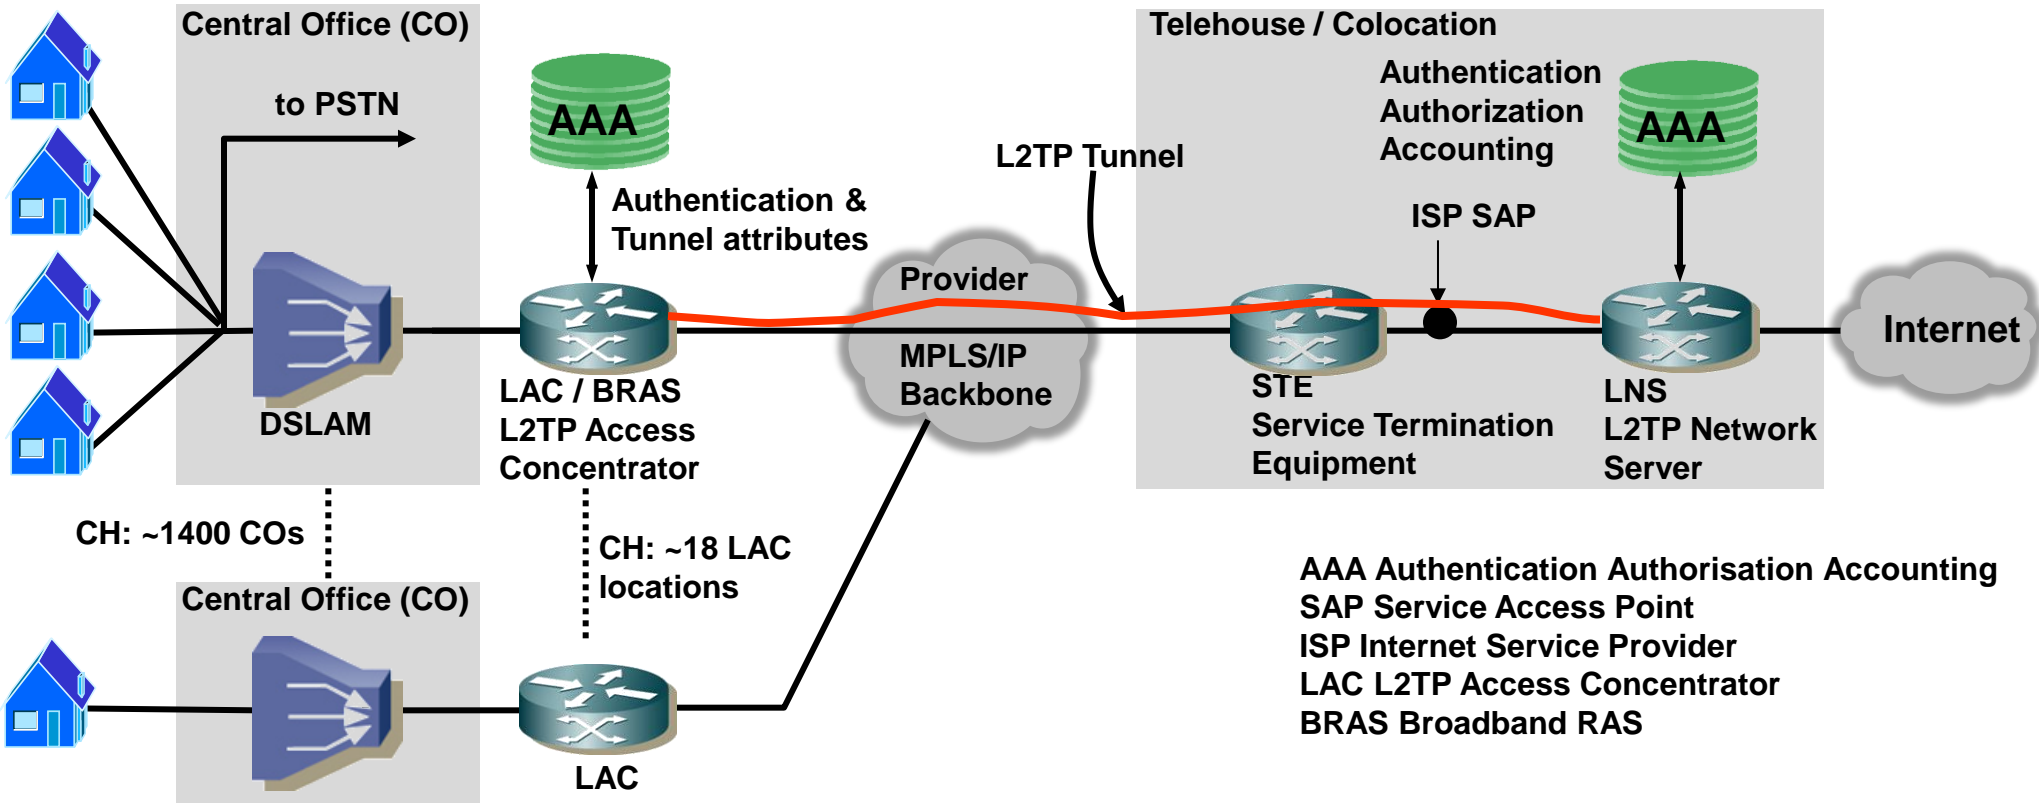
Central Office (CO)

to PSTN

DSLAM

AAA

Authentication & Tunnel attributes

LAC / BRAS
L2TP Access Concentrator

Provider
MPLS/IP Backbone

L2TP Tunnel

Telehouse / Colocation

Authentication
Authorization
Accounting

AAA

ISP SAP

STE
Service Termination Equipment

LNS
L2TP Network Server

Internet

CH: ~1400 COs

CH: ~18 LAC locations

Central Office (CO)

LAC

AAA Authentication Authorisation Accounting
SAP Service Access Point
ISP Internet Service Provider
LAC L2TP Access Concentrator
BRAS Broadband RAS